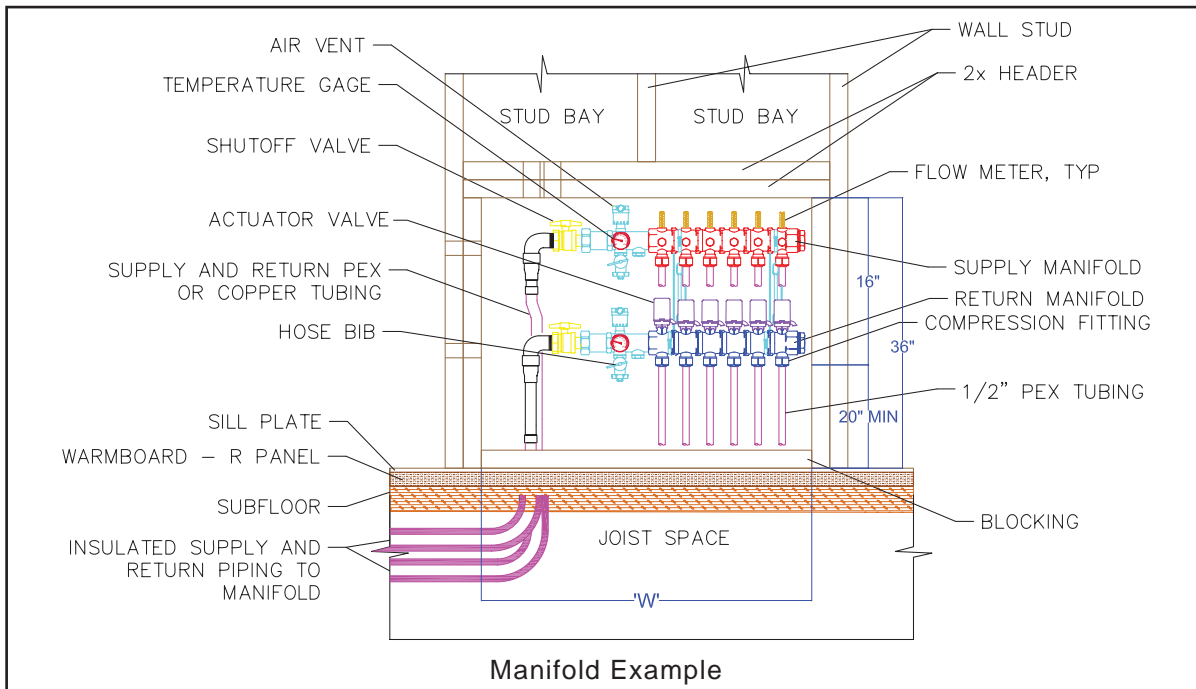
AIR VENT
TEMPERATURE GAGE
SHUTOFF VALVE
ACTUATOR VALVE
SUPPLY AND RETURN PEX OR COPPER TUBING
HOSE BIB
SILL PLATE
WARMBOARD – R PANEL
SUBFLOOR
INSULATED SUPPLY AND RETURN PIPING TO MANIFOLD

STUD BAY
STUD BAY

WALL STUD
2x HEADER
FLOW METER, TYP
SUPPLY MANIFOLD
RETURN MANIFOLD
COMPRESSION FITTING
1/2" PEX TUBING
BLOCKING

16"
36"
20" MIN

JOIST SPACE
'W'

Manifold Example